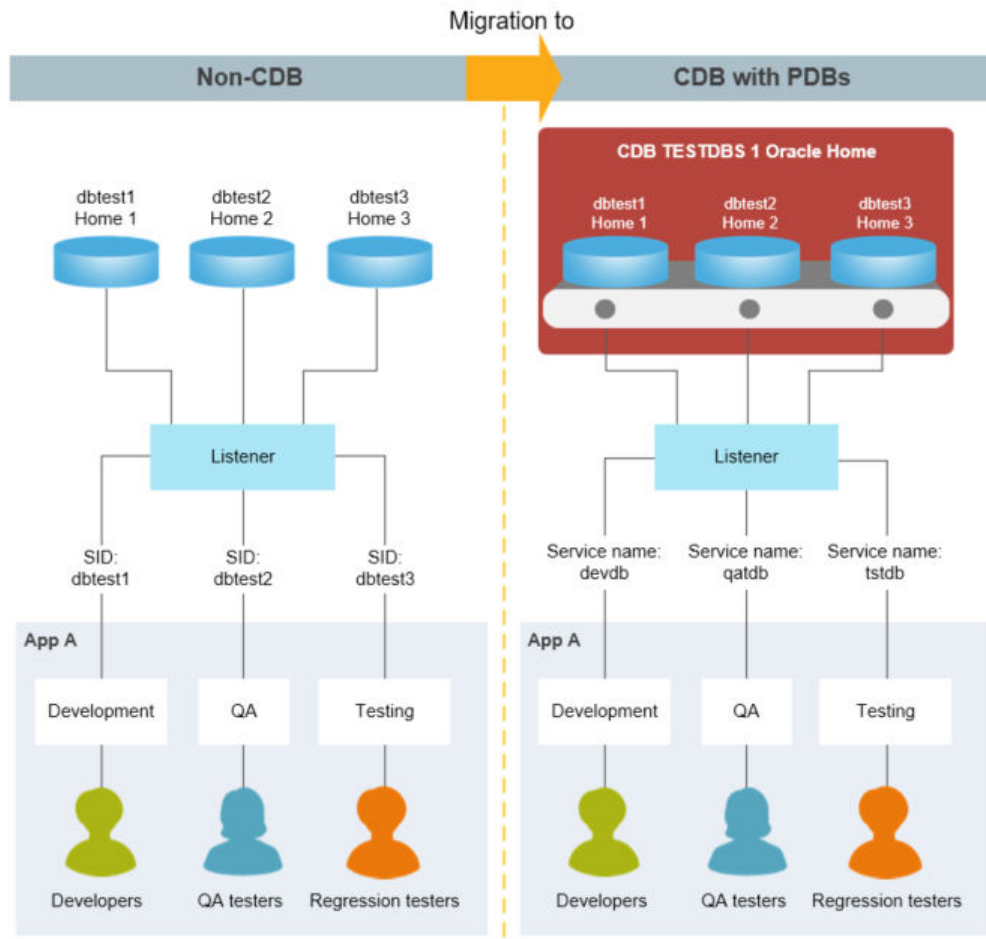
Migration to

Non-CDB

dbtest1
Home 1

dbtest2
Home 2

dbtest3
Home 3

Listener

SID:
dbtest1

SID:
dbtest2

SID:
dbtest3

App A

Development

QA

Testing

Developers

QA testers

Regression testers

CDB with PDBs

CDB TESTDBS 1 Oracle Home

dbtest1
Home 1

dbtest2
Home 2

dbtest3
Home 3

Listener

Service name:
devdb

Service name:
qatdb

Service name:
tstdb

App A

Development

QA

Testing

Developers

QA testers

Regression testers